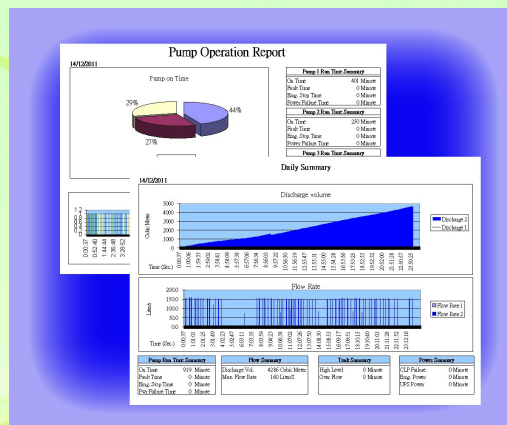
Pump Operation Report

14/12/2011

Pump on Time

29%

44%

27%

Pump 1 Run Time Summary

| On Time | 401 Minute |
|---|---|
| Fault Time | 0 Minute |
| Emg. Stop Time | 0 Minute |
| Power Failure Time | 0 Minute |

Pump 2 Run Time Summary

| On Time | 250 Minute |
|---|---|
| Fault Time | 0 Minute |
| Emg. Stop Time | 0 Minute |
| Power Failure Time | 0 Minute |

Pump 3 Run Time Summary

Daily Summary

14/12/2011

Discharge volume

Cubic Meters

5000
4000
3000
2000
1000
0

Time (Sec.)

Discharge 2
Discharge 1

Flow Rate

Liter/s

2000
1500
1000
500
0

Time (Sec.)

Flow Rate 1
Flow Rate 2

Pump Run Time Summary

| On Time | 919 Minute |
|---|---|
| Fault Time | 0 Minute |
| Emg. Stop Time | 0 Minute |
| Pwr. Failure Time | 0 Minute |

Flow Summary

| Discharge Vol. | 4286 Cubic Meters |
|---|---|
| Max. Flow Rate | 160 Liter/S |

Trunk Summary

| High Level | 0 Minute |
|---|---|
| Over Flow | 0 Minute |

Power Summary

| CLP Failure | 0 Minute |
|---|---|
| Emg. Power | 0 Minute |
| UPS Power | 0 Minute |